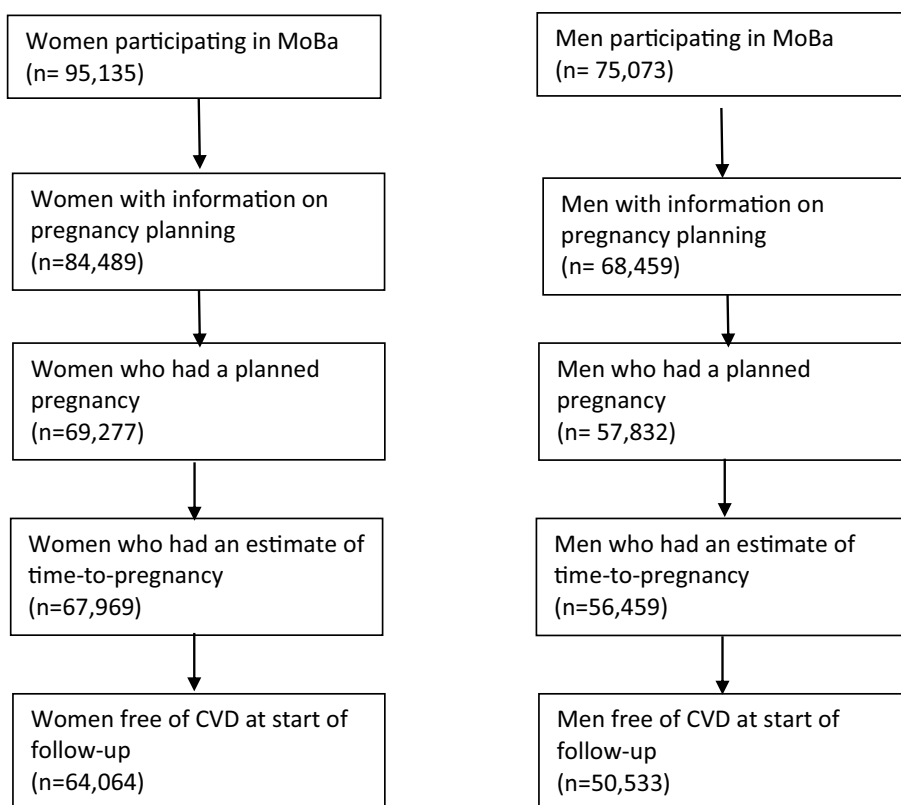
Women participating in MoBa
(n= 95,135)

Women with information on pregnancy planning
(n=84,489)

Women who had a planned pregnancy
(n=69,277)

Women who had an estimate of time-to-pregnancy
(n=67,969)

Women free of CVD at start of follow-up
(n=64,064)

Men participating in MoBa
(n= 75,073)

Men with information on pregnancy planning
(n= 68,459)

Men who had a planned pregnancy
(n= 57,832)

Men who had an estimate of time-to-pregnancy
(n=56,459)

Men free of CVD at start of follow-up
(n=50,533)